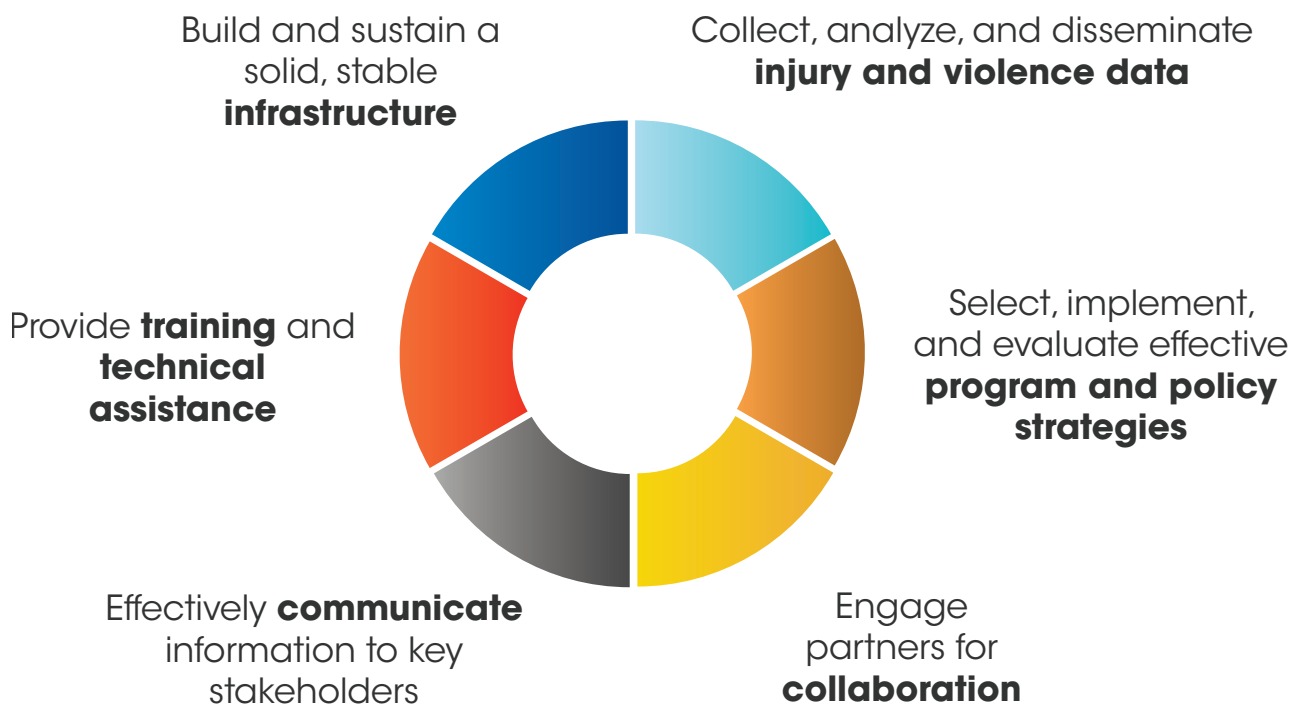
Build and sustain a solid, stable **infrastructure**

Collect, analyze, and disseminate **injury and violence data**

Provide **training** and **technical assistance**

Select, implement, and evaluate effective **program and policy strategies**

Effectively **communicate** information to key stakeholders

Engage partners for **collaboration**